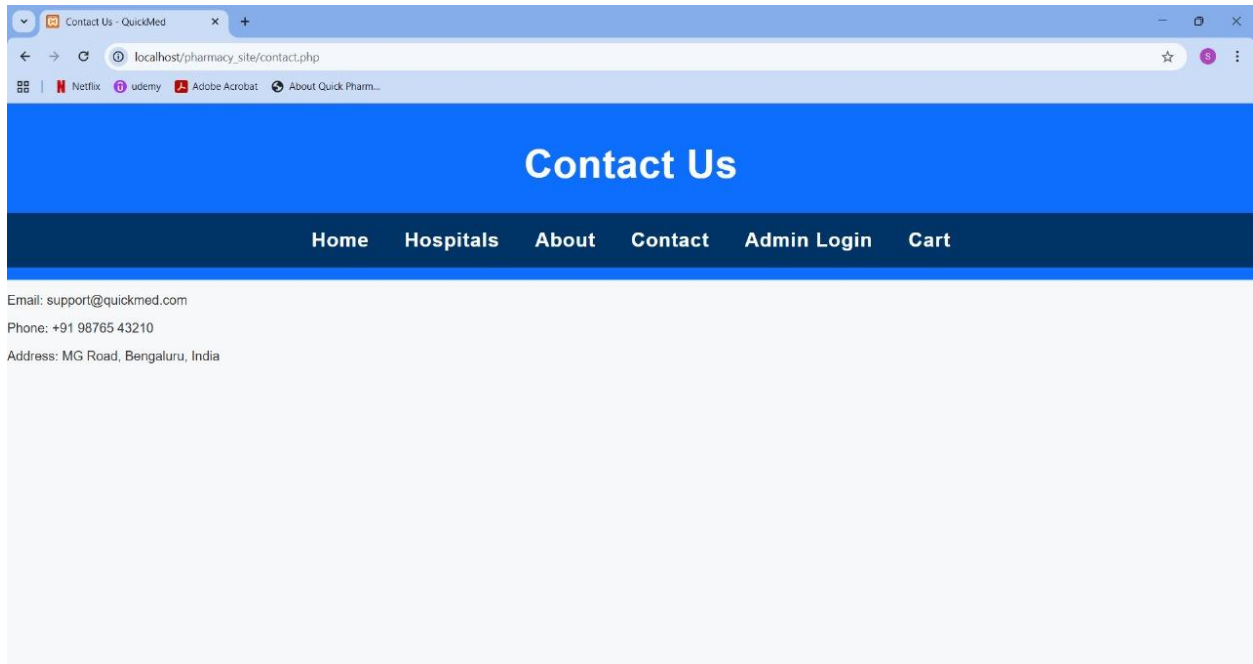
Contact Us - QuickMed

localhost/pharmacy_site/contact.php

Netflix udemy Adobe Acrobat About Quick Pharm...

Contact Us

Home Hospitals About Contact Admin Login Cart

Email: support@quickmed.com

Phone: +91 98765 43210

Address: MG Road, Bengaluru, India